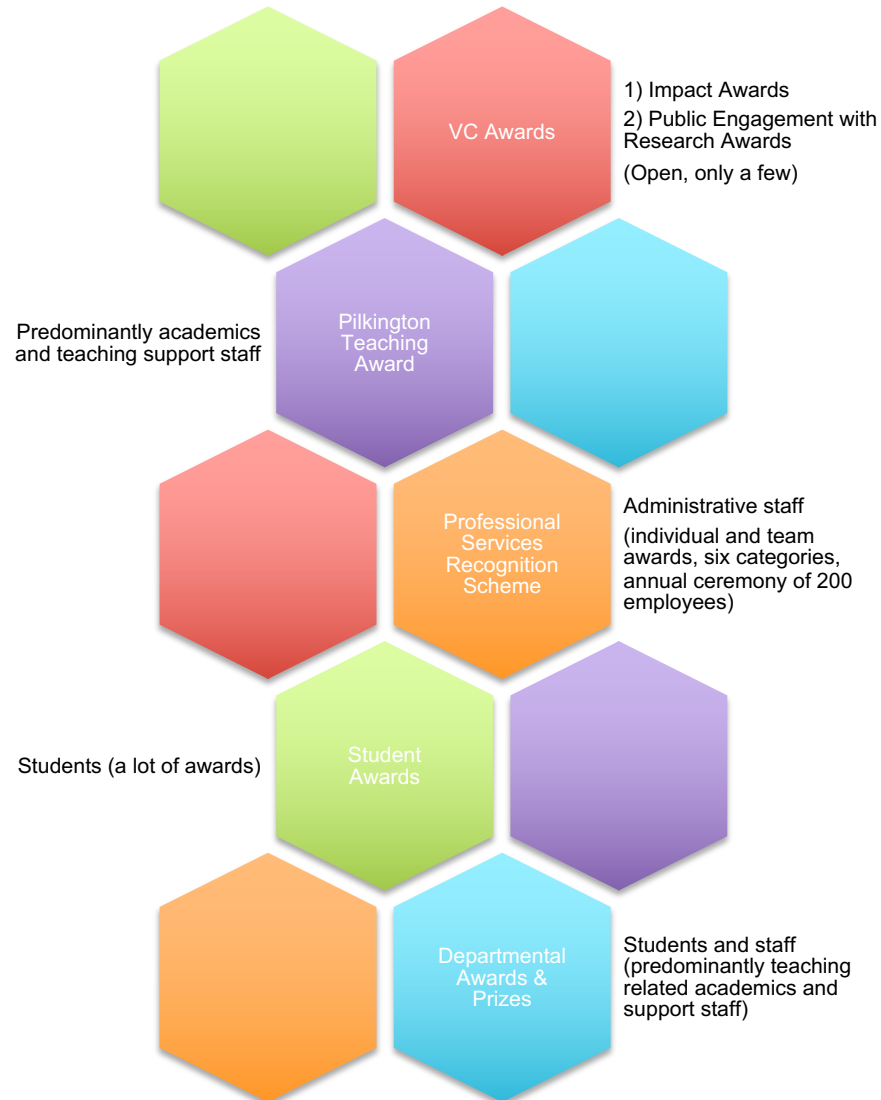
VC Awards

1) Impact Awards
2) Public Engagement with Research Awards
(Open, only a few)

Predominantly academics and teaching support staff

Pilkington Teaching Award

Professional Services Recognition Scheme

Administrative staff
(individual and team awards, six categories, annual ceremony of 200 employees)

Students (a lot of awards)

Student Awards

Departmental Awards & Prizes

Students and staff (predominantly teaching related academics and support staff)